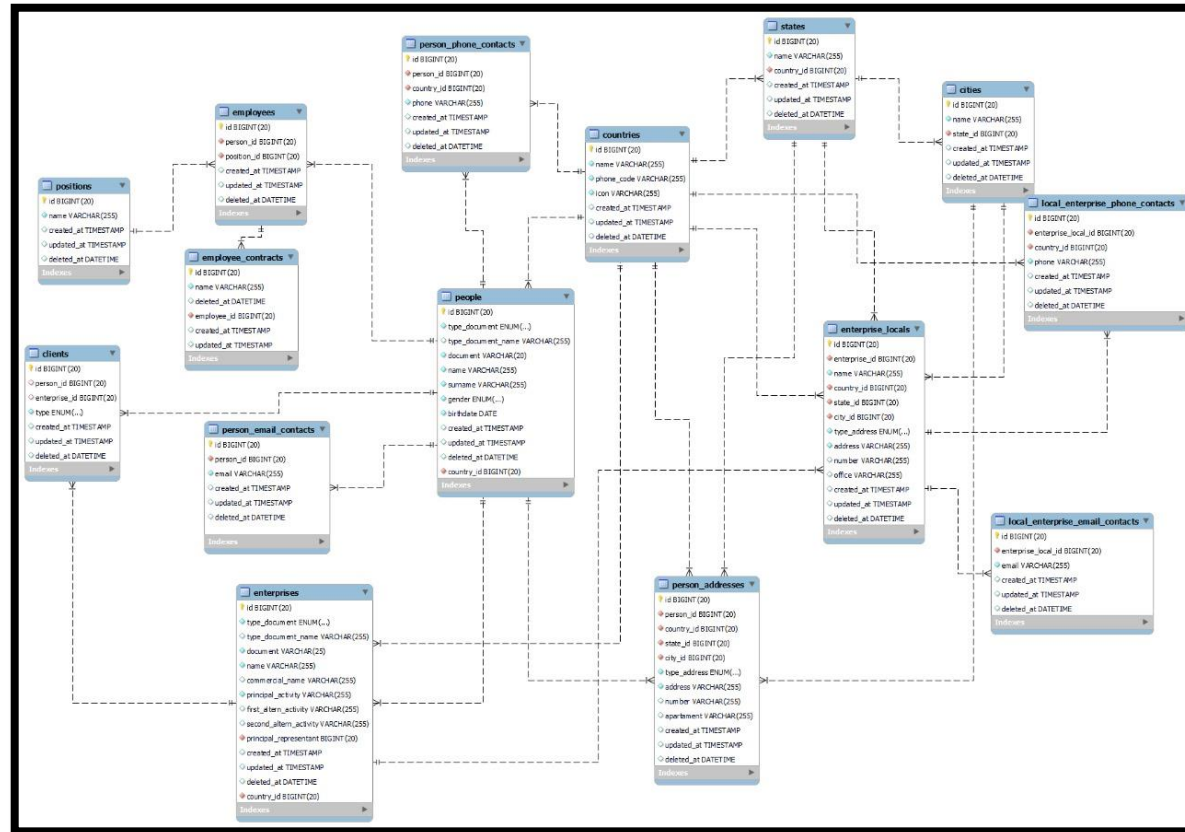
person_phone_contacts
id BIGINT(20)
person_id BIGINT(20)
country_id BIGINT(20)
phone VARCHAR(255)
created_at TIMESTAMP
updated_at TIMESTAMP
deleted_at DATETIME
Indexes

states
id BIGINT(20)
name VARCHAR(255)
country_id BIGINT(20)
created_at TIMESTAMP
updated_at TIMESTAMP
deleted_at DATETIME
Indexes

cities
id BIGINT(20)
name VARCHAR(255)
state_id BIGINT(20)
created_at TIMESTAMP
updated_at TIMESTAMP
deleted_at DATETIME
Indexes

employees
id BIGINT(20)
person_id BIGINT(20)
position_id BIGINT(20)
created_at TIMESTAMP
updated_at TIMESTAMP
deleted_at DATETIME
Indexes

countries
id BIGINT(20)
name VARCHAR(255)
phone_code VARCHAR(255)
icon VARCHAR(255)
created_at TIMESTAMP
updated_at TIMESTAMP
deleted_at DATETIME
Indexes

positions
id BIGINT(20)
name VARCHAR(255)
created_at TIMESTAMP
updated_at TIMESTAMP
deleted_at DATETIME
Indexes

local_enterprise_phone_contacts
id BIGINT(20)
enterprise_local_id BIGINT(20)
country_id BIGINT(20)
phone VARCHAR(255)
created_at TIMESTAMP
updated_at TIMESTAMP
deleted_at DATETIME
Indexes

employee_contracts
id BIGINT(20)
name VARCHAR(255)
deleted_at DATETIME
employee_id BIGINT(20)
created_at TIMESTAMP
updated_at TIMESTAMP
Indexes

people
id BIGINT(20)
type_document ENUM(...)
type_document_name VARCHAR(255)
document VARCHAR(20)
name VARCHAR(255)
surname VARCHAR(255)
gender ENUM(...)
birthdate DATE
created_at TIMESTAMP
updated_at TIMESTAMP
deleted_at DATETIME
country_id BIGINT(20)
Indexes

enterprise_locals
id BIGINT(20)
enterprise_id BIGINT(20)
name VARCHAR(255)
country_id BIGINT(20)
state_id BIGINT(20)
city_id BIGINT(20)
type_address ENUM(...)
address VARCHAR(255)
number VARCHAR(255)
office VARCHAR(255)
created_at TIMESTAMP
updated_at TIMESTAMP
deleted_at DATETIME
Indexes

clients
id BIGINT(20)
person_id BIGINT(20)
enterprise_id BIGINT(20)
type ENUM(...)
created_at TIMESTAMP
updated_at TIMESTAMP
deleted_at DATETIME
Indexes

person_email_contacts
id BIGINT(20)
person_id BIGINT(20)
email VARCHAR(255)
created_at TIMESTAMP
updated_at TIMESTAMP
deleted_at DATETIME
Indexes

local_enterprise_email_contacts
id BIGINT(20)
enterprise_local_id BIGINT(20)
email VARCHAR(255)
created_at TIMESTAMP
updated_at TIMESTAMP
deleted_at DATETIME
Indexes

enterprises
id BIGINT(20)
type_document ENUM(...)
type_document_name VARCHAR(255)
document VARCHAR(25)
name VARCHAR(255)
commercial_name VARCHAR(255)
principal_activity VARCHAR(255)
first_altern_activity VARCHAR(255)
second_altern_activity VARCHAR(255)
principal_representant BIGINT(20)
created_at TIMESTAMP
updated_at TIMESTAMP
deleted_at DATETIME
country_id BIGINT(20)
Indexes

person_addresses
id BIGINT(20)
person_id BIGINT(20)
country_id BIGINT(20)
state_id BIGINT(20)
city_id BIGINT(20)
type_address ENUM(...)
address VARCHAR(255)
number VARCHAR(255)
apartament VARCHAR(255)
created_at TIMESTAMP
updated_at TIMESTAMP
deleted_at DATETIME
Indexes